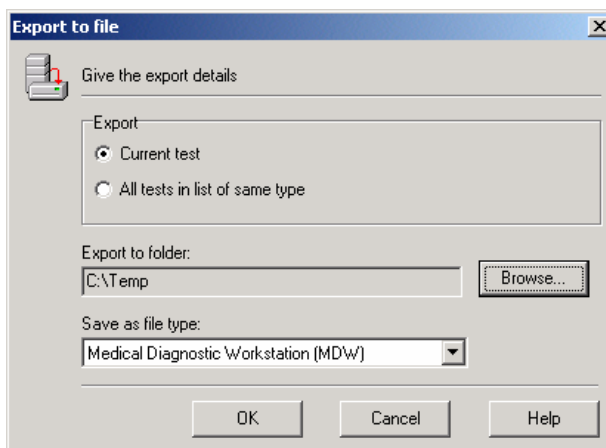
Export to file

Give the export details

Export

Current test

All tests in list of same type

Export to folder:

C:\Temp

Browse...

Save as file type:

Medical Diagnostic Workstation (MDW)

OK

Cancel

Help